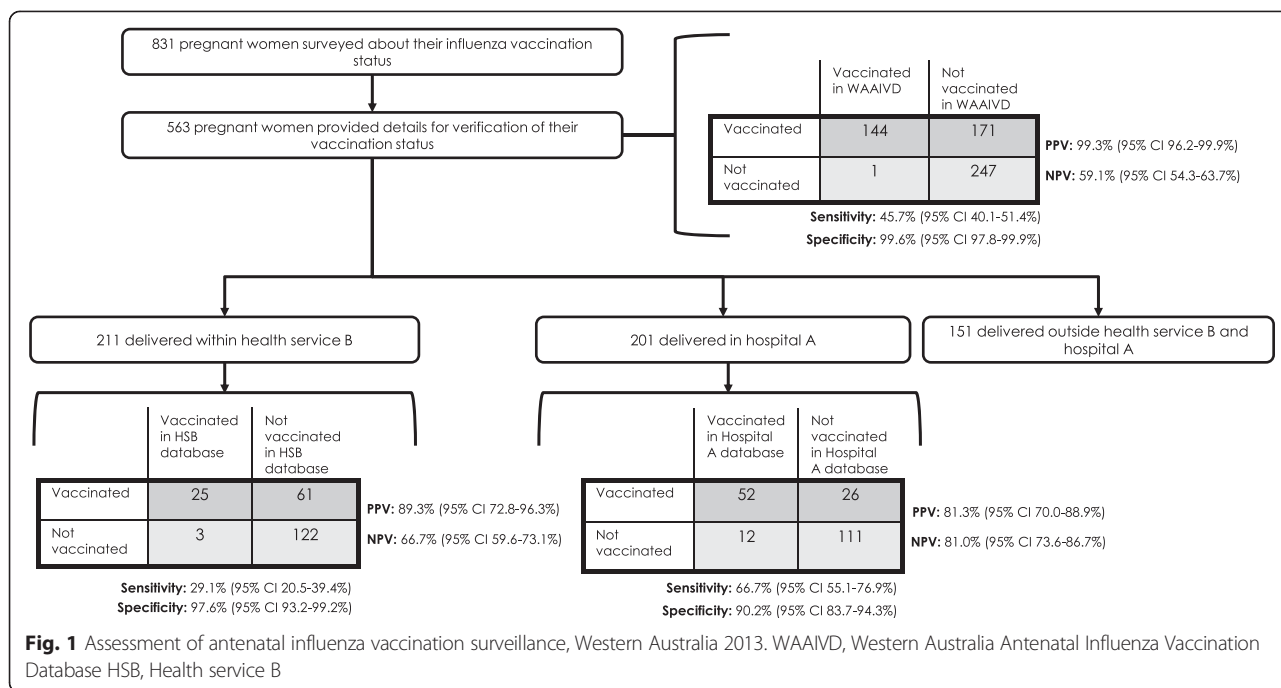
831 pregnant women surveyed about their influenza vaccination status

563 pregnant women provided details for verification of their vaccination status

| | Vaccinated in WAAIVD | Not vaccinated in WAAIVD |
|---|---|---|
| Vaccinated | 144 | 171 |
| Not vaccinated | 1 | 247 |

**PPV:** 99.3% (95% CI 96.2-99.9%)
**NPV:** 59.1% (95% CI 54.3-63.7%)
**Sensitivity:** 45.7% (95% CI 40.1-51.4%)
**Specificity:** 99.6% (95% CI 97.8-99.9%)

211 delivered within health service B

201 delivered in hospital A

151 delivered outside health service B and hospital A

| | Vaccinated in HSB database | Not vaccinated in HSB database |
|---|---|---|
| Vaccinated | 25 | 61 |
| Not vaccinated | 3 | 122 |

**PPV:** 89.3% (95% CI 72.8-96.3%)
**NPV:** 66.7% (95% CI 59.6-73.1%)
**Sensitivity:** 29.1% (95% CI 20.5-39.4%)
**Specificity:** 97.6% (95% CI 93.2-99.2%)

| | Vaccinated in Hospital A database | Not vaccinated in Hospital A database |
|---|---|---|
| Vaccinated | 52 | 26 |
| Not vaccinated | 12 | 111 |

**PPV:** 81.3% (95% CI 70.0-88.9%)
**NPV:** 81.0% (95% CI 73.6-86.7%)
**Sensitivity:** 66.7% (95% CI 55.1-76.9%)
**Specificity:** 90.2% (95% CI 83.7-94.3%)

**Fig. 1** Assessment of antenatal influenza vaccination surveillance, Western Australia 2013. WAAIVD, Western Australia Antenatal Influenza Vaccination Database HSB, Health service B